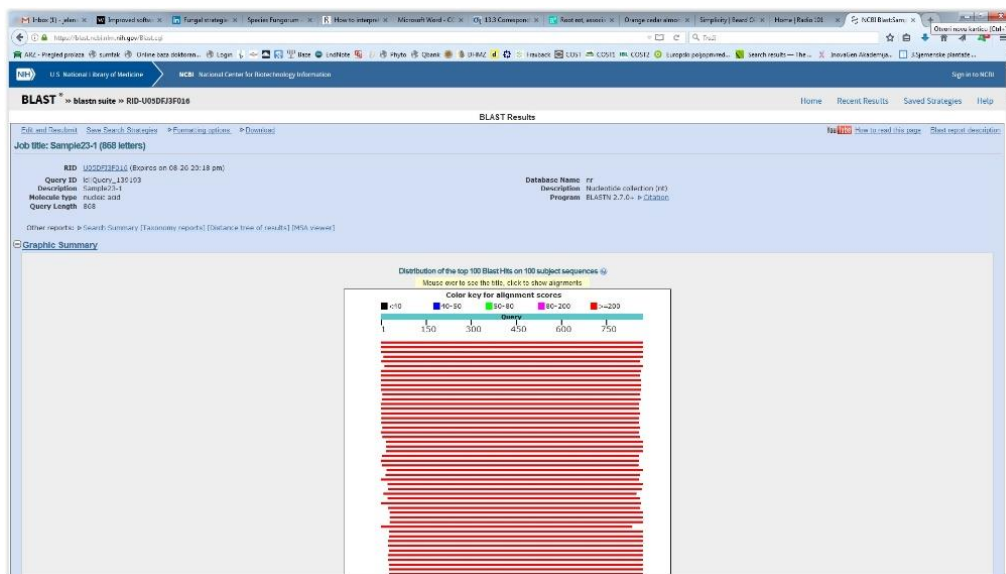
Inbox (3) - jelen × | Improved softw × | Fungal strategie × | Species Fungorum × | How to interpret × | Microsoft Word - C × | 13.3 Correspond × | Root rot, associ × | Orange cedar almor × | Simplicity | Beard × | Home | Radio 101 × | NCBI Blast:Samp ×

Otvori novu karticu (Ctrl+

https://blast.ncbi.nlm.nih.gov/Blast.cgi

Traži

ARZ - Pregled prijava | sumtak | Online baza doktorsa... | Login | Baze | EndNote | Phyto | Qbank | DHMZ | Fraaback | COST | COST1 | COST2 | Europski pojjoprivred... | Search results — The ... | Inovatien Akademija... | Sjemenske plantaze...

NIH U.S. National Library of Medicine | NCBI National Center for Biotechnology Information | Sign in to NCBI

BLAST » blastn suite » RID-U05DFJ3F016

Home | Recent Results | Saved Strategies | Help

BLAST Results

Edit and Resubmit | Save Search Strategies | Formatting options | Download

YouTube How to read this page | Blast report description

Job title: Sample23-1 (868 letters)

RID U05DFJ3F016 (Expires on 08-20 20:18 pm)
Query ID lcl|Query_130103
Description Sample23-1
Molecule type nucleic acid
Query Length 868

Database Name nr
Description Nucleotide collection (nt)
Program BLASTN 2.7.0+ Citation

Other reports: Search Summary [Taxonomy reports] [Distance tree of results] [MSA viewer]

Graphic Summary

Distribution of the top 100 Blast Hits on 100 subject sequences
Mouse over to see the title, click to show alignments

Color key for alignment scores
<40 | 40-50 | 50-80 | 80-200 | >=200
Query
1 | 150 | 300 | 450 | 600 | 750